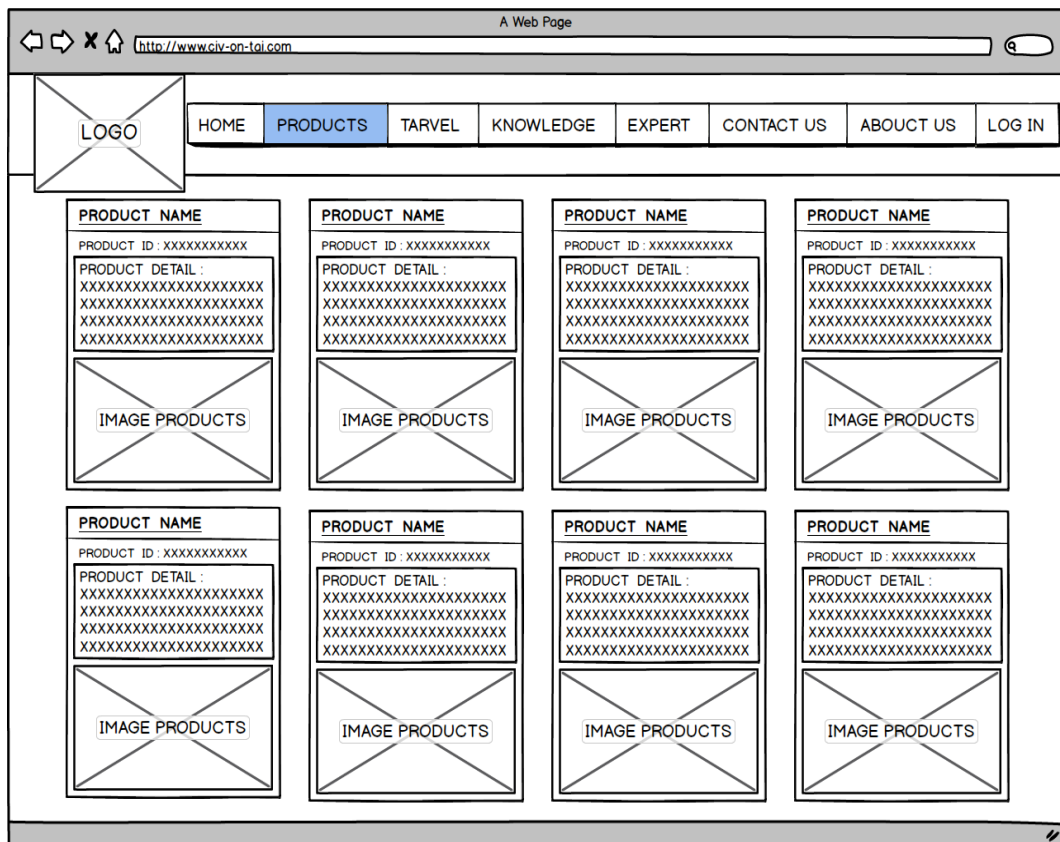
A Web Page

http://www.civ-on-tai.com

LOGO

HOME | PRODUCTS | TARVEL | KNOWLEDGE | EXPERT | CONTACT US | ABOUT US | LOG IN

PRODUCT NAME
PRODUCT ID : XXXXXXXXXXX
PRODUCT DETAIL :
XXXXXXXXXXXXXXXXXXXXX
XXXXXXXXXXXXXXXXXXXXX
XXXXXXXXXXXXXXXXXXXXX
XXXXXXXXXXXXXXXXXXXXX
IMAGE PRODUCTS

PRODUCT NAME
PRODUCT ID : XXXXXXXXXXX
PRODUCT DETAIL :
XXXXXXXXXXXXXXXXXXXXX
XXXXXXXXXXXXXXXXXXXXX
XXXXXXXXXXXXXXXXXXXXX
XXXXXXXXXXXXXXXXXXXXX
IMAGE PRODUCTS

PRODUCT NAME
PRODUCT ID : XXXXXXXXXXX
PRODUCT DETAIL :
XXXXXXXXXXXXXXXXXXXXX
XXXXXXXXXXXXXXXXXXXXX
XXXXXXXXXXXXXXXXXXXXX
XXXXXXXXXXXXXXXXXXXXX
IMAGE PRODUCTS

PRODUCT NAME
PRODUCT ID : XXXXXXXXXXX
PRODUCT DETAIL :
XXXXXXXXXXXXXXXXXXXXX
XXXXXXXXXXXXXXXXXXXXX
XXXXXXXXXXXXXXXXXXXXX
XXXXXXXXXXXXXXXXXXXXX
IMAGE PRODUCTS

PRODUCT NAME
PRODUCT ID : XXXXXXXXXXX
PRODUCT DETAIL :
XXXXXXXXXXXXXXXXXXXXX
XXXXXXXXXXXXXXXXXXXXX
XXXXXXXXXXXXXXXXXXXXX
XXXXXXXXXXXXXXXXXXXXX
IMAGE PRODUCTS

PRODUCT NAME
PRODUCT ID : XXXXXXXXXXX
PRODUCT DETAIL :
XXXXXXXXXXXXXXXXXXXXX
XXXXXXXXXXXXXXXXXXXXX
XXXXXXXXXXXXXXXXXXXXX
XXXXXXXXXXXXXXXXXXXXX
IMAGE PRODUCTS

PRODUCT NAME
PRODUCT ID : XXXXXXXXXXX
PRODUCT DETAIL :
XXXXXXXXXXXXXXXXXXXXX
XXXXXXXXXXXXXXXXXXXXX
XXXXXXXXXXXXXXXXXXXXX
XXXXXXXXXXXXXXXXXXXXX
IMAGE PRODUCTS

PRODUCT NAME
PRODUCT ID : XXXXXXXXXXX
PRODUCT DETAIL :
XXXXXXXXXXXXXXXXXXXXX
XXXXXXXXXXXXXXXXXXXXX
XXXXXXXXXXXXXXXXXXXXX
XXXXXXXXXXXXXXXXXXXXX
IMAGE PRODUCTS